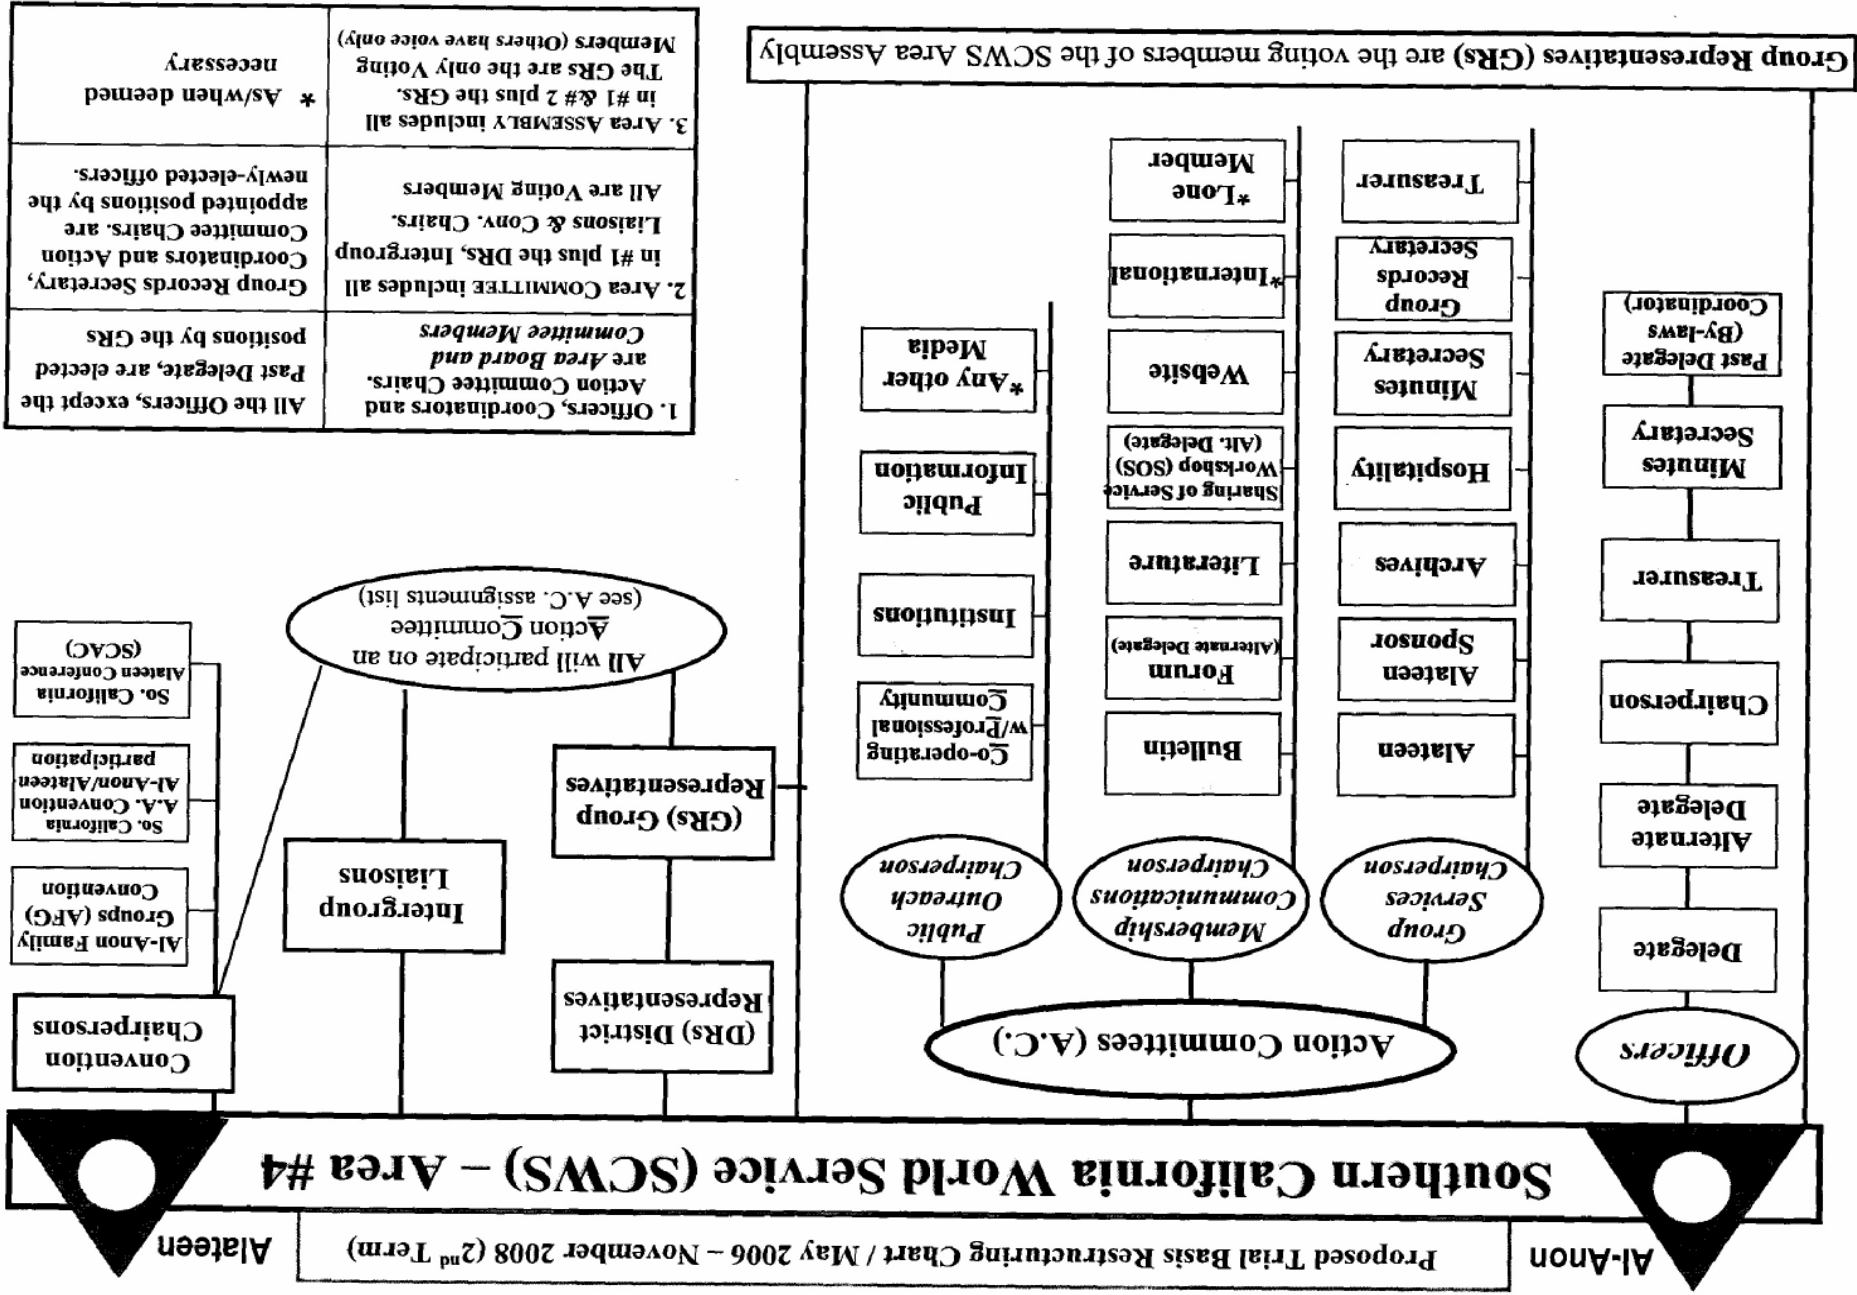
Al-Anon

Proposed Trial Basis Restructuring Chart / May 2006 – November 2008 ($2^{nd}$ Term)

Alateen

Southern California World Service (SCWS) – Area #4

Officers

Delegate

Alternate Delegate

Chairperson

Treasurer

Minutes Secretary

Past Delegate (By-laws Coordinator)

Action Committees (A.C.)

Group Services Chairperson

Alateen

Alateen Sponsor

Archives

Hospitality

Minutes Secretary

Group Records Secretary

Treasurer

Membership Communications Chairperson

Bulletin

Forum (Alternate Delegate)

Literature

Sharing of Service Workshop (SOS) (Alt. Delegate)

Website

*International

*Lone Member

Public Outreach Chairperson

Co-operating w/Professional Community

Institutions

Public Information

*Any other Media

(DRs) District Representatives

(GRs) Group Representatives

All will participate on an Action Committee (see A.C. assignments list)

Intergroup Liaisons

Convention Chairpersons

Al-Anon Family Groups (AFG) Convention

So. California A.A. Convention Al-Anon/Alateen participation

So. California Alateen Conference (SCAC)

Group Representatives (GRs) are the voting members of the SCWS Area Assembly

| 1. Officers, Coordinators and Action Committee Chairs. are Area Board and Commitee Members | All the Officers, except the Past Delegate, are elected positions by the GRs |
|---|---|
| 2. Area COMMITTEE includes all in #1 plus the DRs, Intergroup Liaisons & Conv. Chairs. All are Voting Members | Group Records Secretary, Coordinators and Action Commitee Chairs. are appointed positions by the newly-elected officers. |
| 3. Area ASSEMBLY includes all in #1 &# 2 plus the GRs. The GRs are the only Voting Members (Others have voice only) | * As/when deemed necessary |